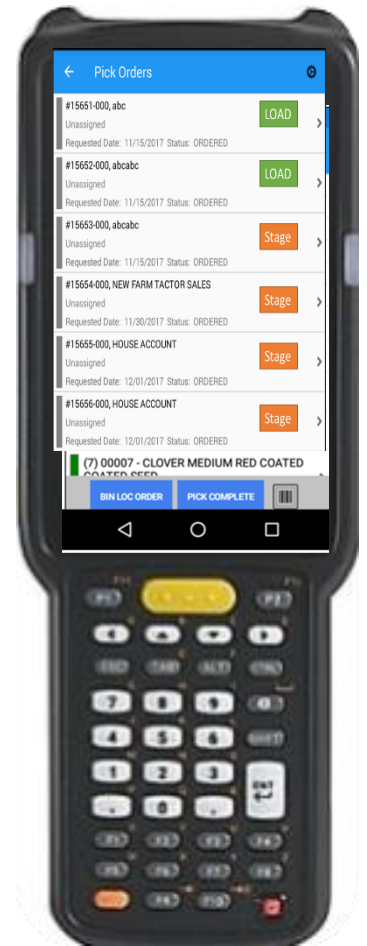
Pick Orders

#15651-000, abc
Unassigned
Requested Date: 11/15/2017 Status: ORDERED
LOAD

#15652-000, abcabc
Unassigned
Requested Date: 11/15/2017 Status: ORDERED
LOAD

#15653-000, abcabc
Unassigned
Requested Date: 11/15/2017 Status: ORDERED
Stage

#15654-000, NEW FARM TACTOR SALES
Unassigned
Requested Date: 11/30/2017 Status: ORDERED
Stage

#15655-000, HOUSE ACCOUNT
Unassigned
Requested Date: 12/01/2017 Status: ORDERED
Stage

#15656-000, HOUSE ACCOUNT
Unassigned
Requested Date: 12/01/2017 Status: ORDERED
Stage

(7) 00007 - CLOVER MEDIUM RED COATED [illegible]

BIN LOC ORDER
PICK COMPLETE

F1
F2
1
2
3
4
5
6
7
8
9
0